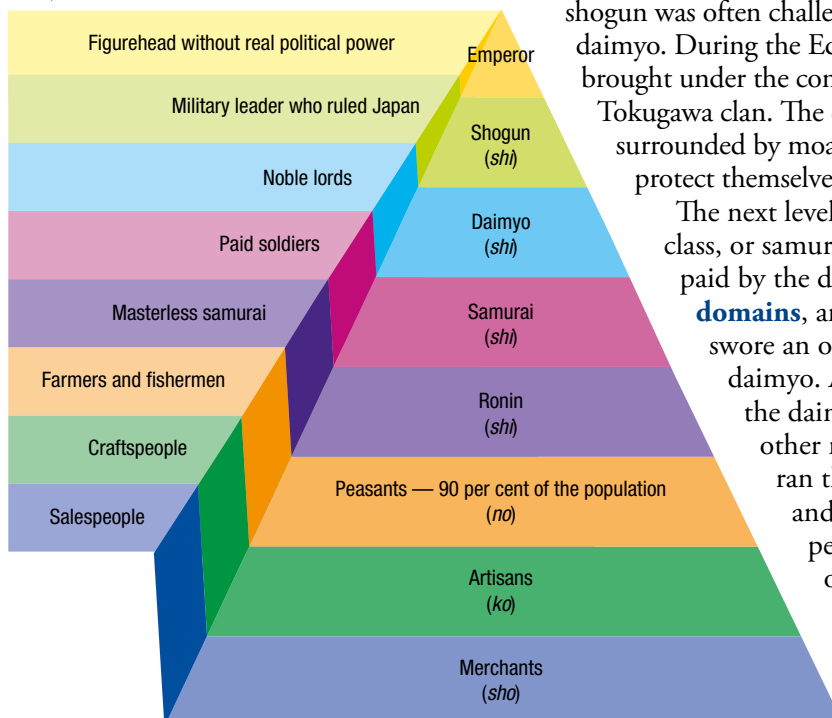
Figurehead without real political power

Military leader who ruled Japan

Noble lords

Paid soldiers

Masterless samurai

Farmers and fishermen

Craftspeople

Salespeople

Emperor

Shogun
(*shi*)

Daimyo
(*shi*)

Samurai
(*shi*)

Ronin
(*shi*)

Peasants — 90 per cent of the population
(*no*)

Artisans
(*ko*)

Merchants
(*sho*)

shogun was often challe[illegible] daimyo. During the Ed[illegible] brought under the con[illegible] Tokugawa clan. The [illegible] surrounded by moa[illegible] protect themselve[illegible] The next level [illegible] class, or samur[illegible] paid by the d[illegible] **domains**, a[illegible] swore an o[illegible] daimyo. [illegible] the dai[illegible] other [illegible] ran t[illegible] and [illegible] pe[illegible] c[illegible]